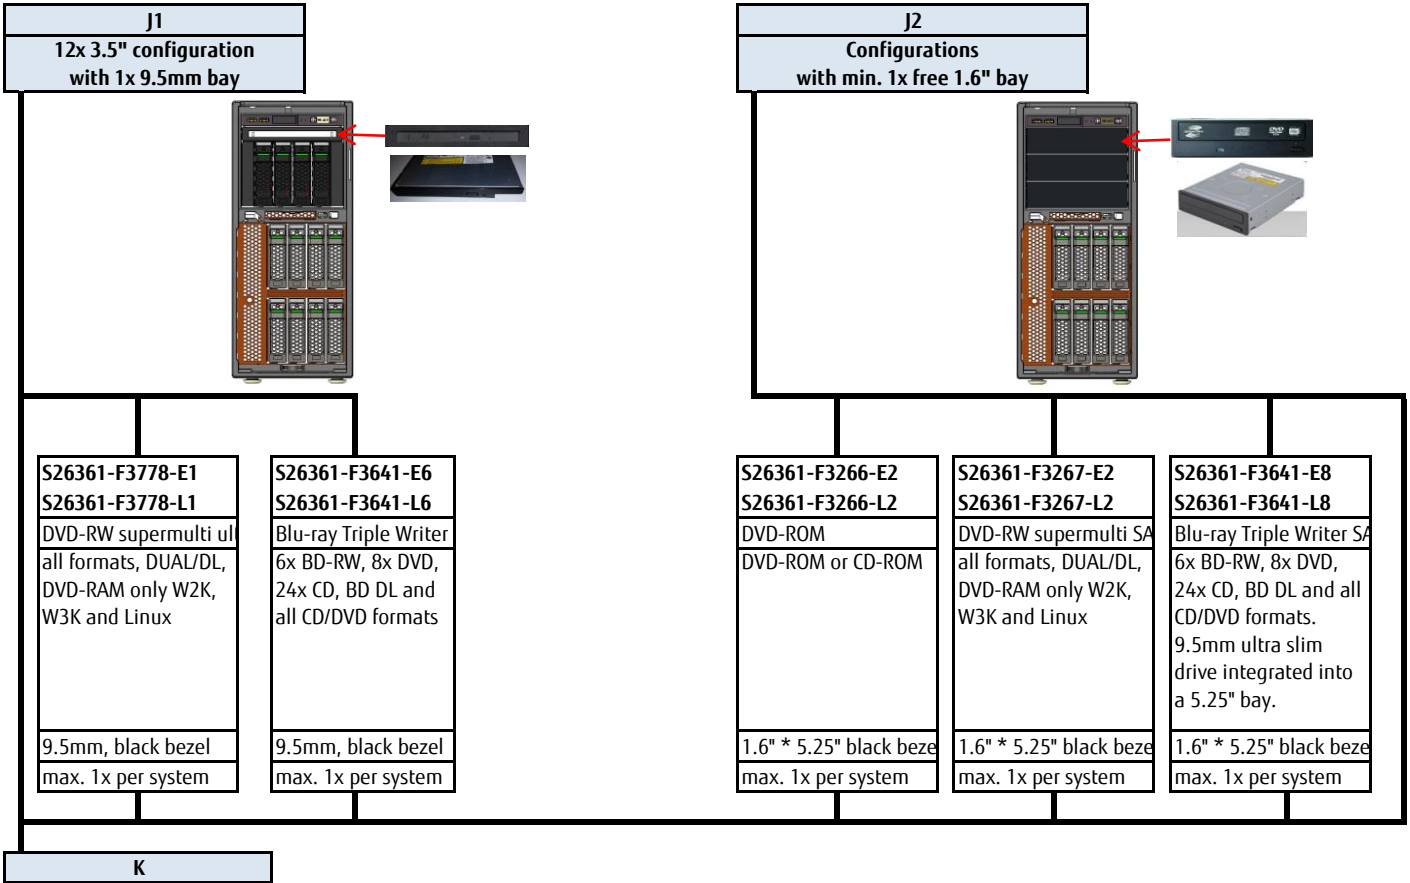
J1
12x 3.5" configuration with 1x 9.5mm bay

J2
Configurations with min. 1x free 1.6" bay

S26361-F3778-E1
S26361-F3778-L1
DVD-RW supermulti ul
all formats, DUAL/DL, DVD-RAM only W2K, W3K and Linux
9.5mm, black bezel
max. 1x per system

S26361-F3641-E6
S26361-F3641-L6
Blu-ray Triple Writer
6x BD-RW, 8x DVD, 24x CD, BD DL and all CD/DVD formats
9.5mm, black bezel
max. 1x per system

S26361-F3266-E2
S26361-F3266-L2
DVD-ROM
DVD-ROM or CD-ROM
1.6" * 5.25" black beze
max. 1x per system

S26361-F3267-E2
S26361-F3267-L2
DVD-RW supermulti SA
all formats, DUAL/DL, DVD-RAM only W2K, W3K and Linux
1.6" * 5.25" black beze
max. 1x per system

S26361-F3641-E8
S26361-F3641-L8
Blu-ray Triple Writer SA
6x BD-RW, 8x DVD, 24x CD, BD DL and all CD/DVD formats. 9.5mm ultra slim drive integrated into a 5.25" bay.
1.6" * 5.25" black beze
max. 1x per system

K